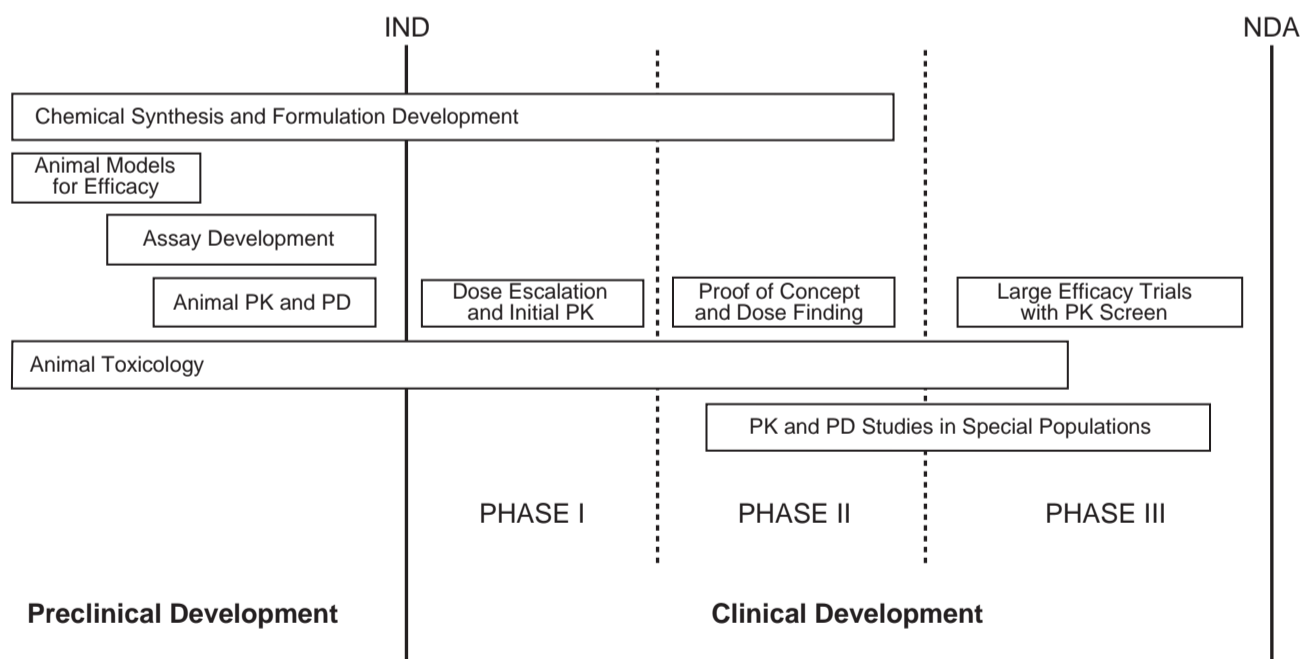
IND

NDA

Chemical Synthesis and Formulation Development

Animal Models for Efficacy

Assay Development

Animal PK and PD

Dose Escalation and Initial PK

Proof of Concept and Dose Finding

Large Efficacy Trials with PK Screen

Animal Toxicology

PK and PD Studies in Special Populations

PHASE I

PHASE II

PHASE III

Preclinical Development

Clinical Development